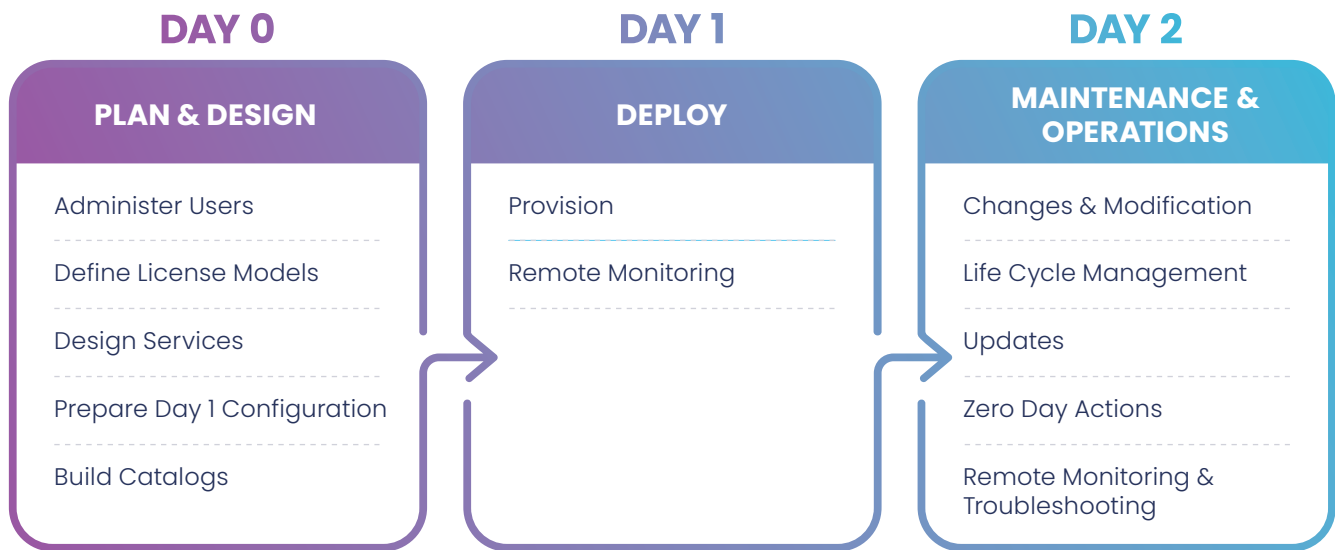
DAY 0

PLAN & DESIGN

Administer Users

Define License Models

Design Services

Prepare Day 1 Configuration

Build Catalogs

DAY 1

DEPLOY

Provision

Remote Monitoring

DAY 2

MAINTENANCE & OPERATIONS

Changes & Modification

Life Cycle Management

Updates

Zero Day Actions

Remote Monitoring & Troubleshooting